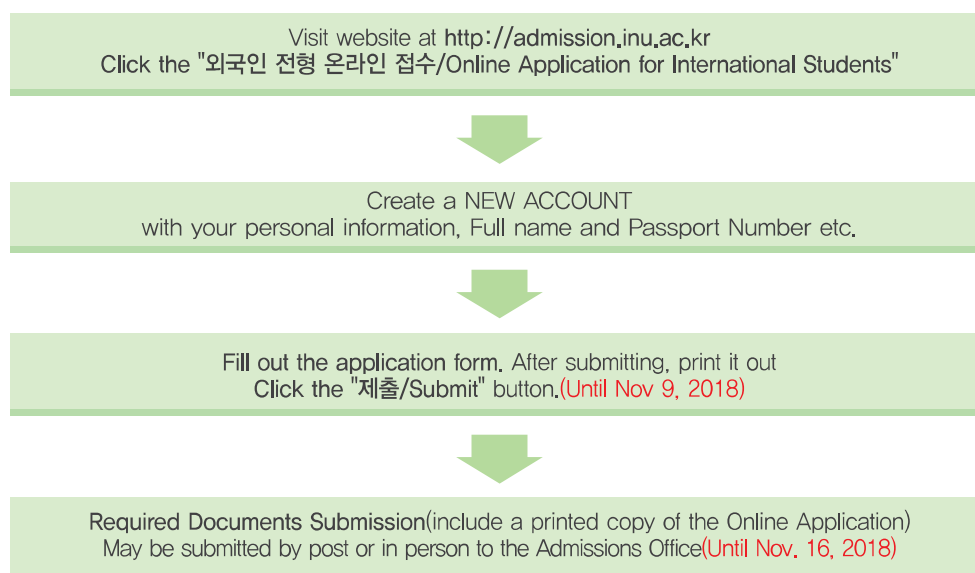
Visit website at http://admission.inu.ac.kr
Click the "외국인 전형 온라인 접수/Online Application for International Students"

Create a NEW ACCOUNT
with your personal information, Full name and Passport Number etc.

Fill out the application form. After submitting, print it out
Click the "제출/Submit" button.(Until Nov 9, 2018)

Required Documents Submission(include a printed copy of the Online Application)
May be submitted by post or in person to the Admissions Office(Until Nov. 16, 2018)